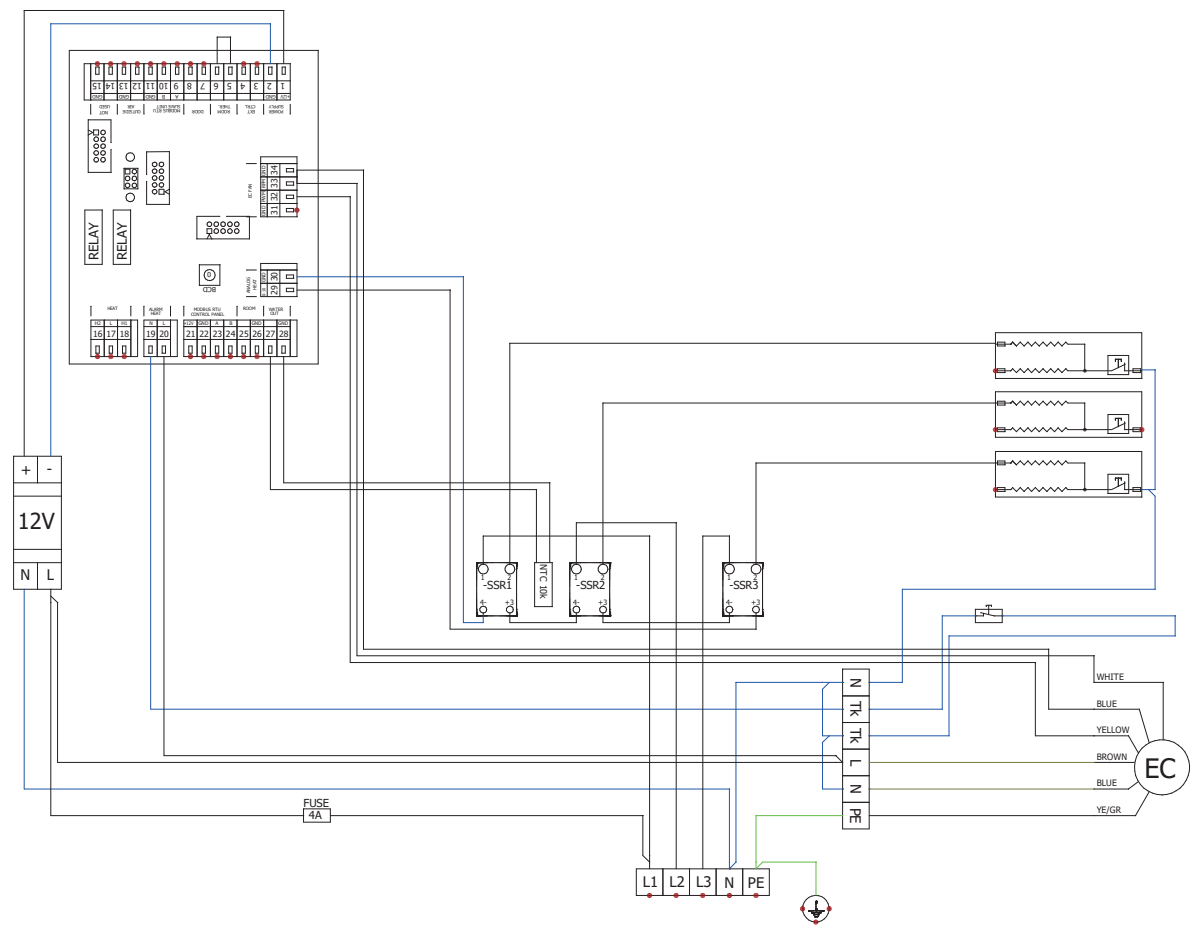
15 14 13 12 11 10 9 8 7 6 5 4 3 2 1

NOT USED
OUTSIDE AIR
MODBUS RTU SLAVE UNIT
DOOR
ROOM THER.
EXT. CTRL
POWER SUPPLY

RELAY
RELAY

34
33
32
31

30
29

BCD

HEAT
ALARM HEAT
MODBUS RTU CONTROL PANEL
ROOM
WATER OUT

16 17 18 19 20 21 22 23 24 25 26 27 28

+ -
12V
N L

NTC 10k
-SSR1
-SSR2
-SSR3

FUSE
4A

N
Tk
Tk
L
N
PE

WHITE
BLUE
YELLOW
BROWN
BLUE
YE/GR

EC

L1 L2 L3 N PE